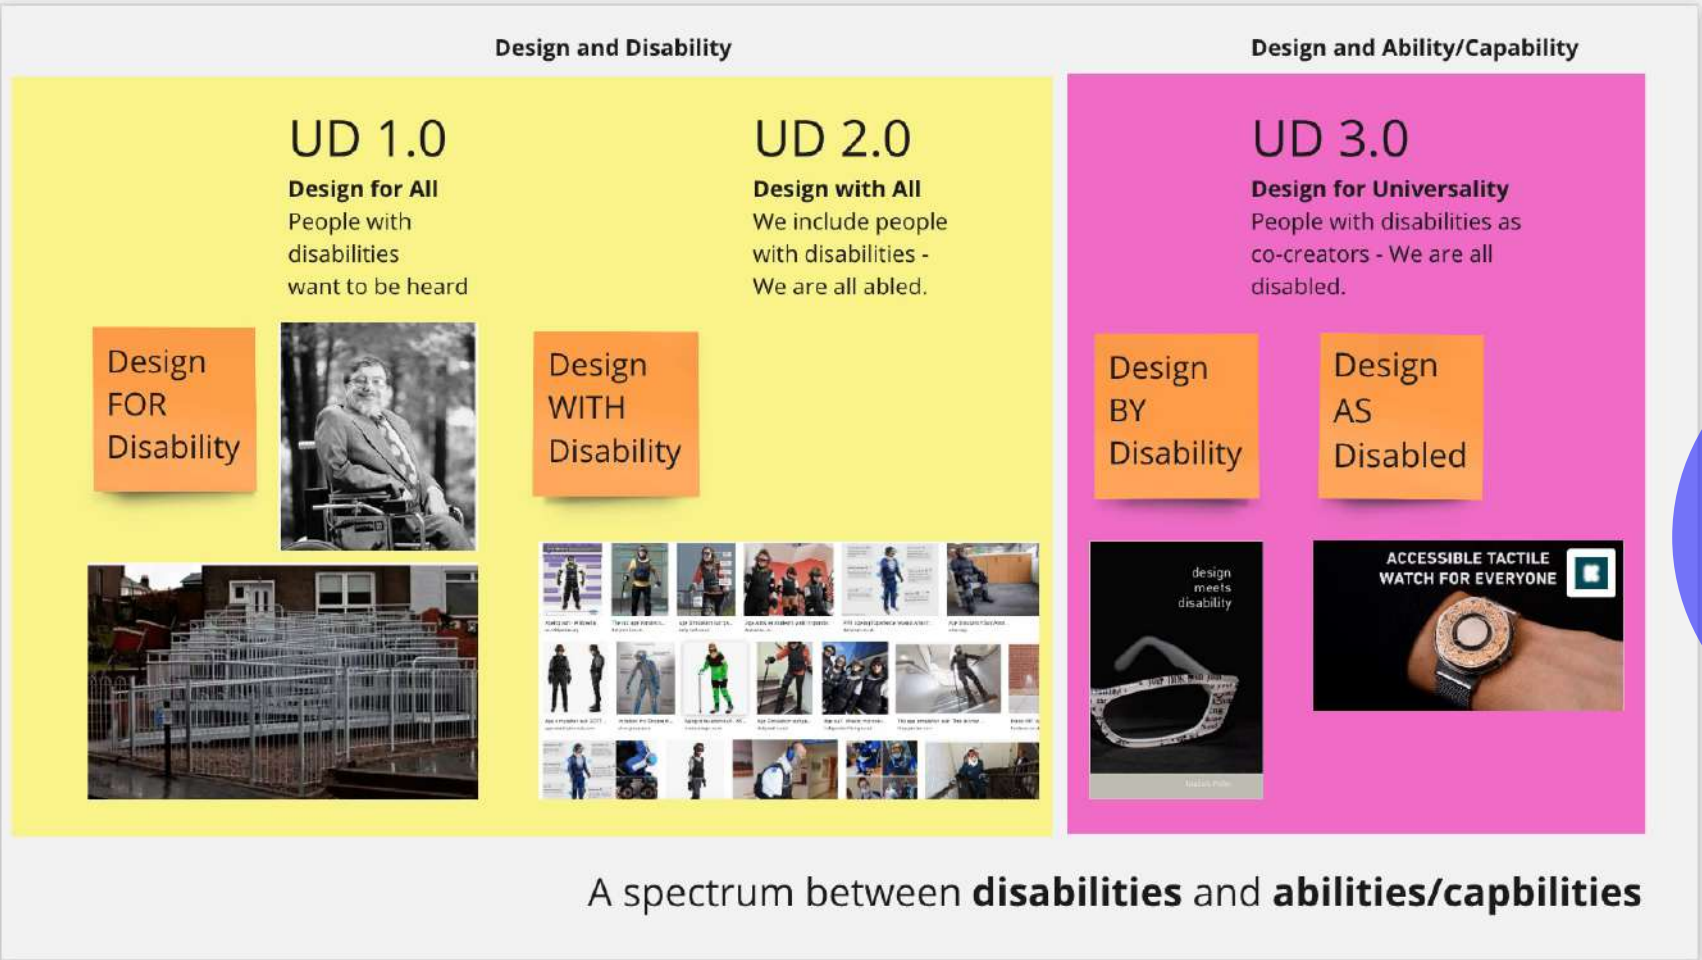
Design and Disability

Design and Ability/Capability

UD 1.0
**Design for All**
People with disabilities want to be heard

UD 2.0
**Design with All**
We include people with disabilities - We are all abled.

UD 3.0
**Design for Universality**
People with disabilities as co-creators - We are all disabled.

Design FOR Disability

Design WITH Disability

Design BY Disability

Design AS Disabled

design meets disability

ACCESSIBLE TACTILE WATCH FOR EVERYONE

A spectrum between **disabilities** and **abilities/capbilities**